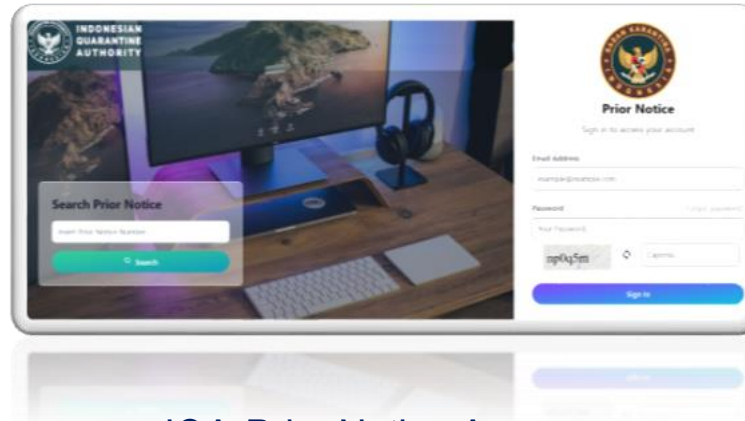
INDONESIAN QUARANTINE AUTHORITY

Search Prior Notice

Insert Prior Notice Number...

Search

Prior Notice

Sign in to access your account

Email Address

example@example.com

Password

Forgot password?

Your Password

np6q5m

Captcha

Sign In

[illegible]